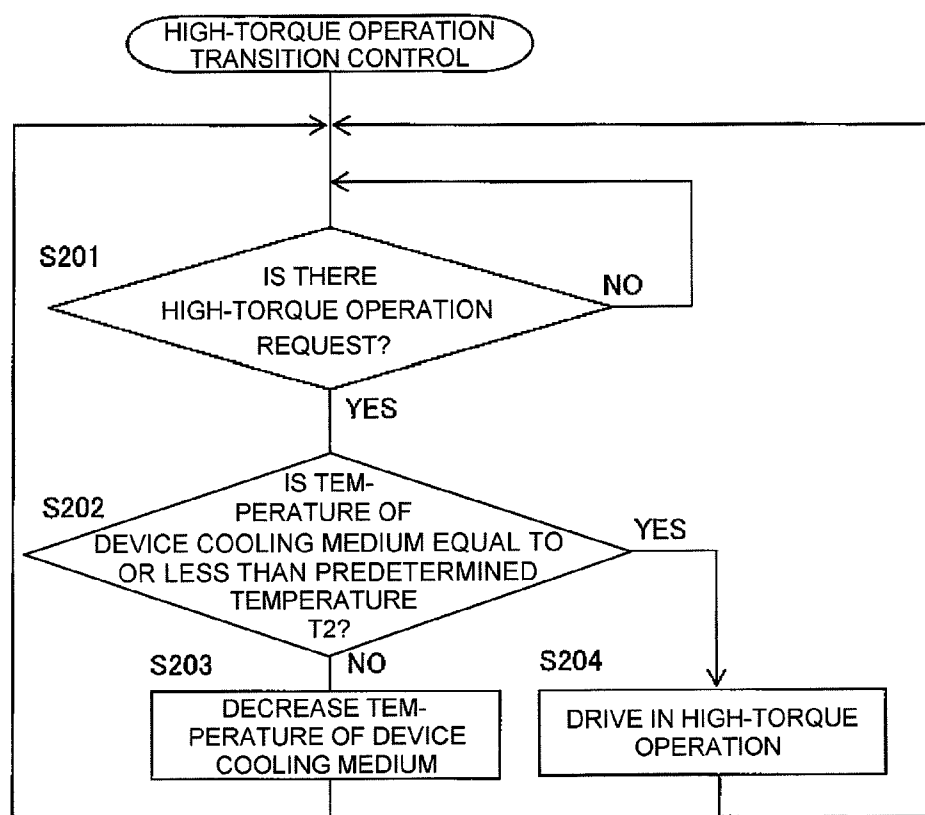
HIGH-TORQUE OPERATION TRANSITION CONTROL

S201

IS THERE HIGH-TORQUE OPERATION REQUEST?

NO

YES

S202

IS TEMPERATURE OF DEVICE COOLING MEDIUM EQUAL TO OR LESS THAN PREDETERMINED TEMPERATURE T2?

YES

S203

NO

S204

DECREASE TEMPERATURE OF DEVICE COOLING MEDIUM

DRIVE IN HIGH-TORQUE OPERATION